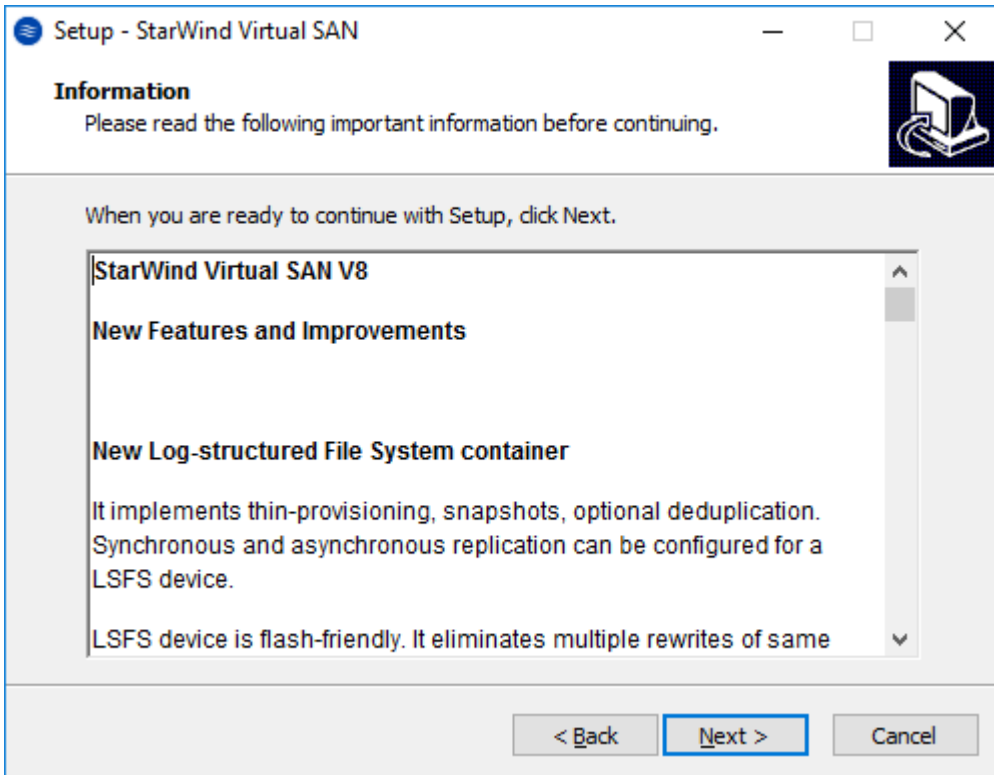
Setup - StarWind Virtual SAN

Information
Please read the following important information before continuing.

When you are ready to continue with Setup, click Next.

StarWind Virtual SAN V8

New Features and Improvements

New Log-structured File System container

It implements thin-provisioning, snapshots, optional deduplication. Synchronous and asynchronous replication can be configured for a LSFS device.

LSFS device is flash-friendly. It eliminates multiple rewrites of same

< Back
Next >
Cancel